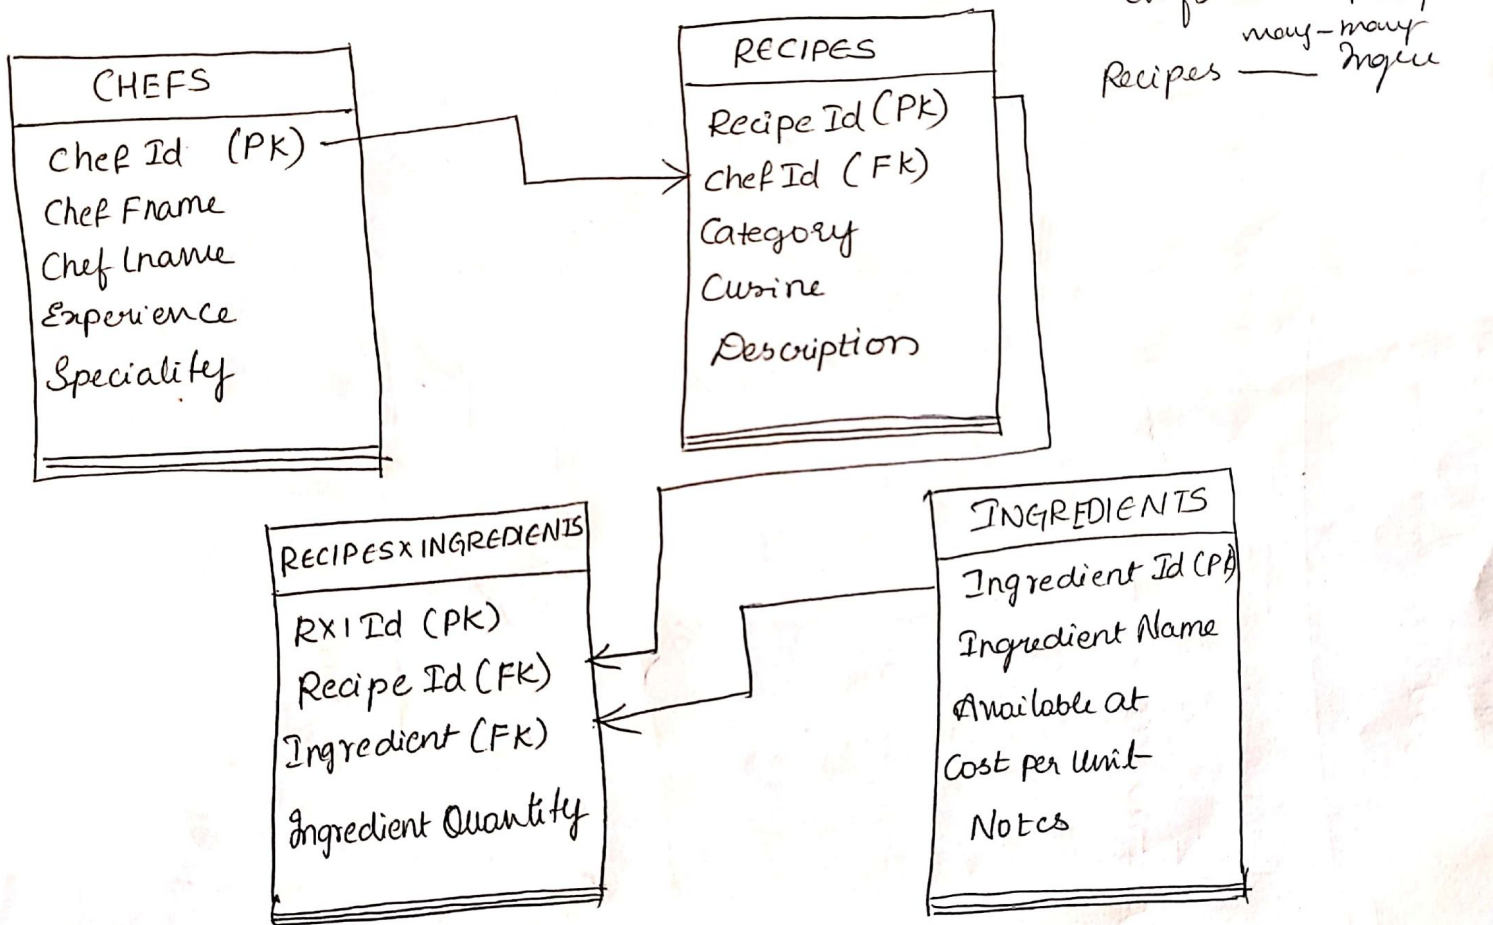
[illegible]
many-many
Recipes —— Ingre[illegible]

CHEFS
Chef Id (PK)
Chef Fname
Chef Lname
Experience
Speciality

RECIPES
Recipe Id (PK)
Chef Id (FK)
Category
Cusine
Description

RECIPESXINGREDIENTS
RXI Id (PK)
Recipe Id (FK)
Ingredient (FK)
Ingredient Quantity

INGREDIENTS
Ingredient Id (PK)
Ingredient Name
Available at
Cost per Unit
Notes